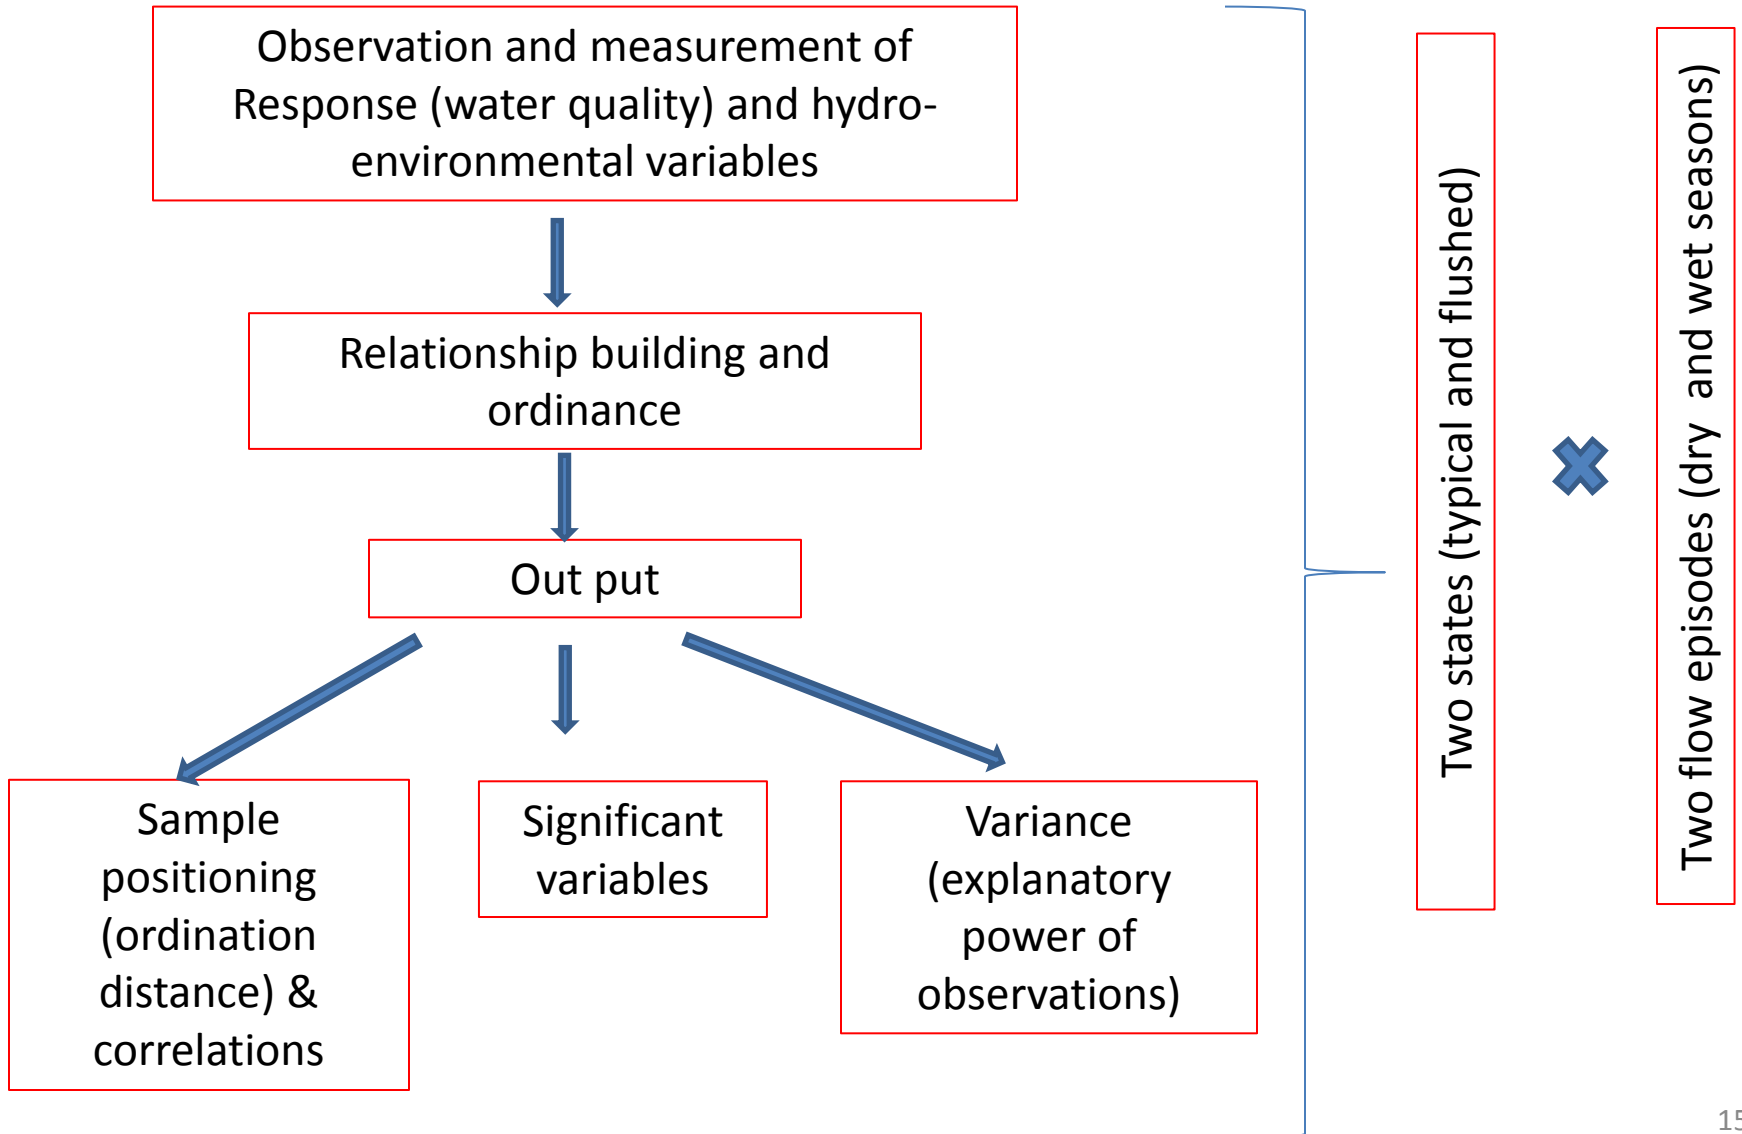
Observation and measurement of Response (water quality) and hydro-environmental variables

Relationship building and ordinance

Out put

Sample positioning (ordination distance) & correlations

Significant variables

Variance (explanatory power of observations)

Two states (typical and flushed)

Two flow episodes (dry and wet seasons)

15